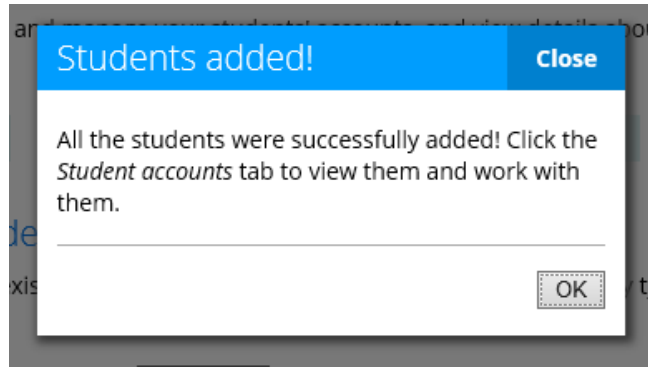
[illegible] and manage your students' accounts, and view details abou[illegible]

Students added!

Close

All the students were successfully added! Click the *Student accounts* tab to view them and work with them.

OK

de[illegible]

exis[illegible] y t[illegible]